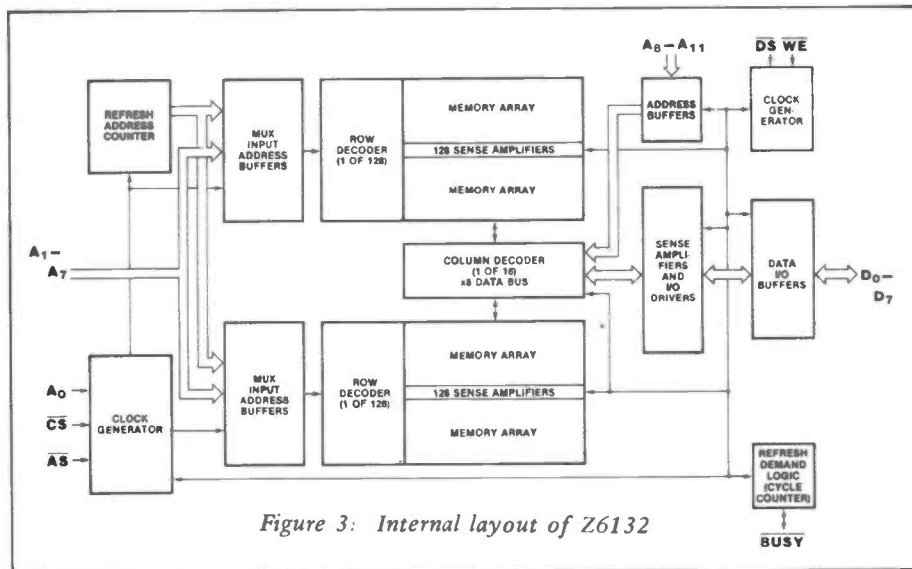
REFRESH ADDRESS COUNTER

MUX INPUT ADDRESS BUFFERS

ROW DECODER (1 OF 128)

MEMORY ARRAY

128 SENSE AMPLIFIERS

MEMORY ARRAY

$A_8 - A_{11}$

ADDRESS BUFFERS

$\overline{DS}$ $\overline{WE}$

CLOCK GENERATOR

$A_1 -$
$A_7$

COLUMN DECODER (1 OF 16) x8 DATA BUS

SENSE AMPLIFIERS AND I/O DRIVERS

DATA I/O BUFFERS

$D_0 -$
$D_7$

MUX INPUT ADDRESS BUFFERS

ROW DECODER (1 OF 128)

MEMORY ARRAY

128 SENSE AMPLIFIERS

MEMORY ARRAY

$A_0$

$\overline{CS}$

$\overline{AS}$

CLOCK GENERATOR

REFRESH DEMAND LOGIC (CYCLE COUNTER)

$\overline{BUSY}$

Figure 3: Internal layout of Z6132